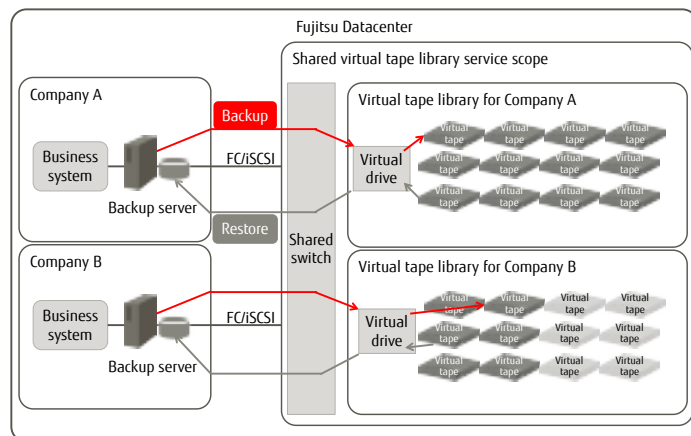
Fujitsu Datacenter

Shared virtual tape library service scope

Company A

Business system

Backup server

Backup

FC/iSCSI

Restore

Shared switch

Virtual tape library for Company A

Virtual drive

Virtual tape
Virtual tape
Virtual tape
Virtual tape
Virtual tape
Virtual tape
Virtual tape
Virtual tape
Virtual tape
Virtual tape
Virtual tape
Virtual tape

Company B

Business system

Backup server

FC/iSCSI

Virtual tape library for Company B

Virtual drive

Virtual tape
Virtual tape
Virtual tape
Virtual tape
Virtual tape
Virtual tape
Virtual tape
Virtual tape
Virtual tape
Virtual tape
Virtual tape
Virtual tape